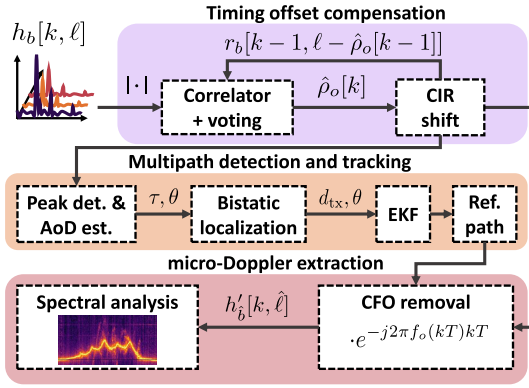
$h_b[k, \ell]$

Timing offset compensation

$r_b[k-1, \ell - \hat{\rho}_o[k-1]]$

$|\cdot|$

Correlator + voting

$\hat{\rho}_o[k]$

CIR shift

Multipath detection and tracking

Peak det. & AoD est.

$\tau, \theta$

Bistatic localization

$d_{\text{tx}}, \theta$

EKF

Ref. path

micro-Doppler extraction

Spectral analysis

$h'_{\hat{b}}[k, \hat{\ell}]$

CFO removal

$\cdot e^{-j2\pi f_o(kT)kT}$